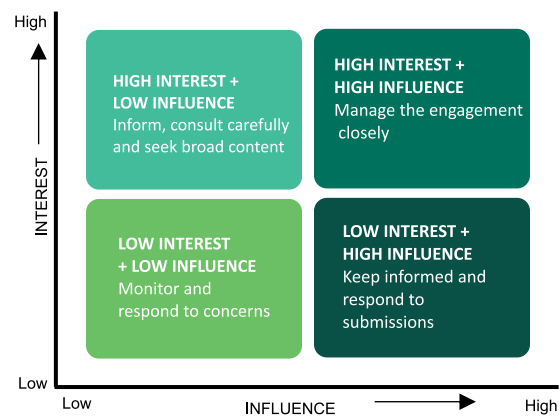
High

INTEREST

Low

HIGH INTEREST + LOW INFLUENCE
Inform, consult carefully and seek broad content

HIGH INTEREST + HIGH INFLUENCE
Manage the engagement closely

LOW INTEREST + LOW INFLUENCE
Monitor and respond to concerns

LOW INTEREST + HIGH INFLUENCE
Keep informed and respond to submissions

Low

INFLUENCE

High